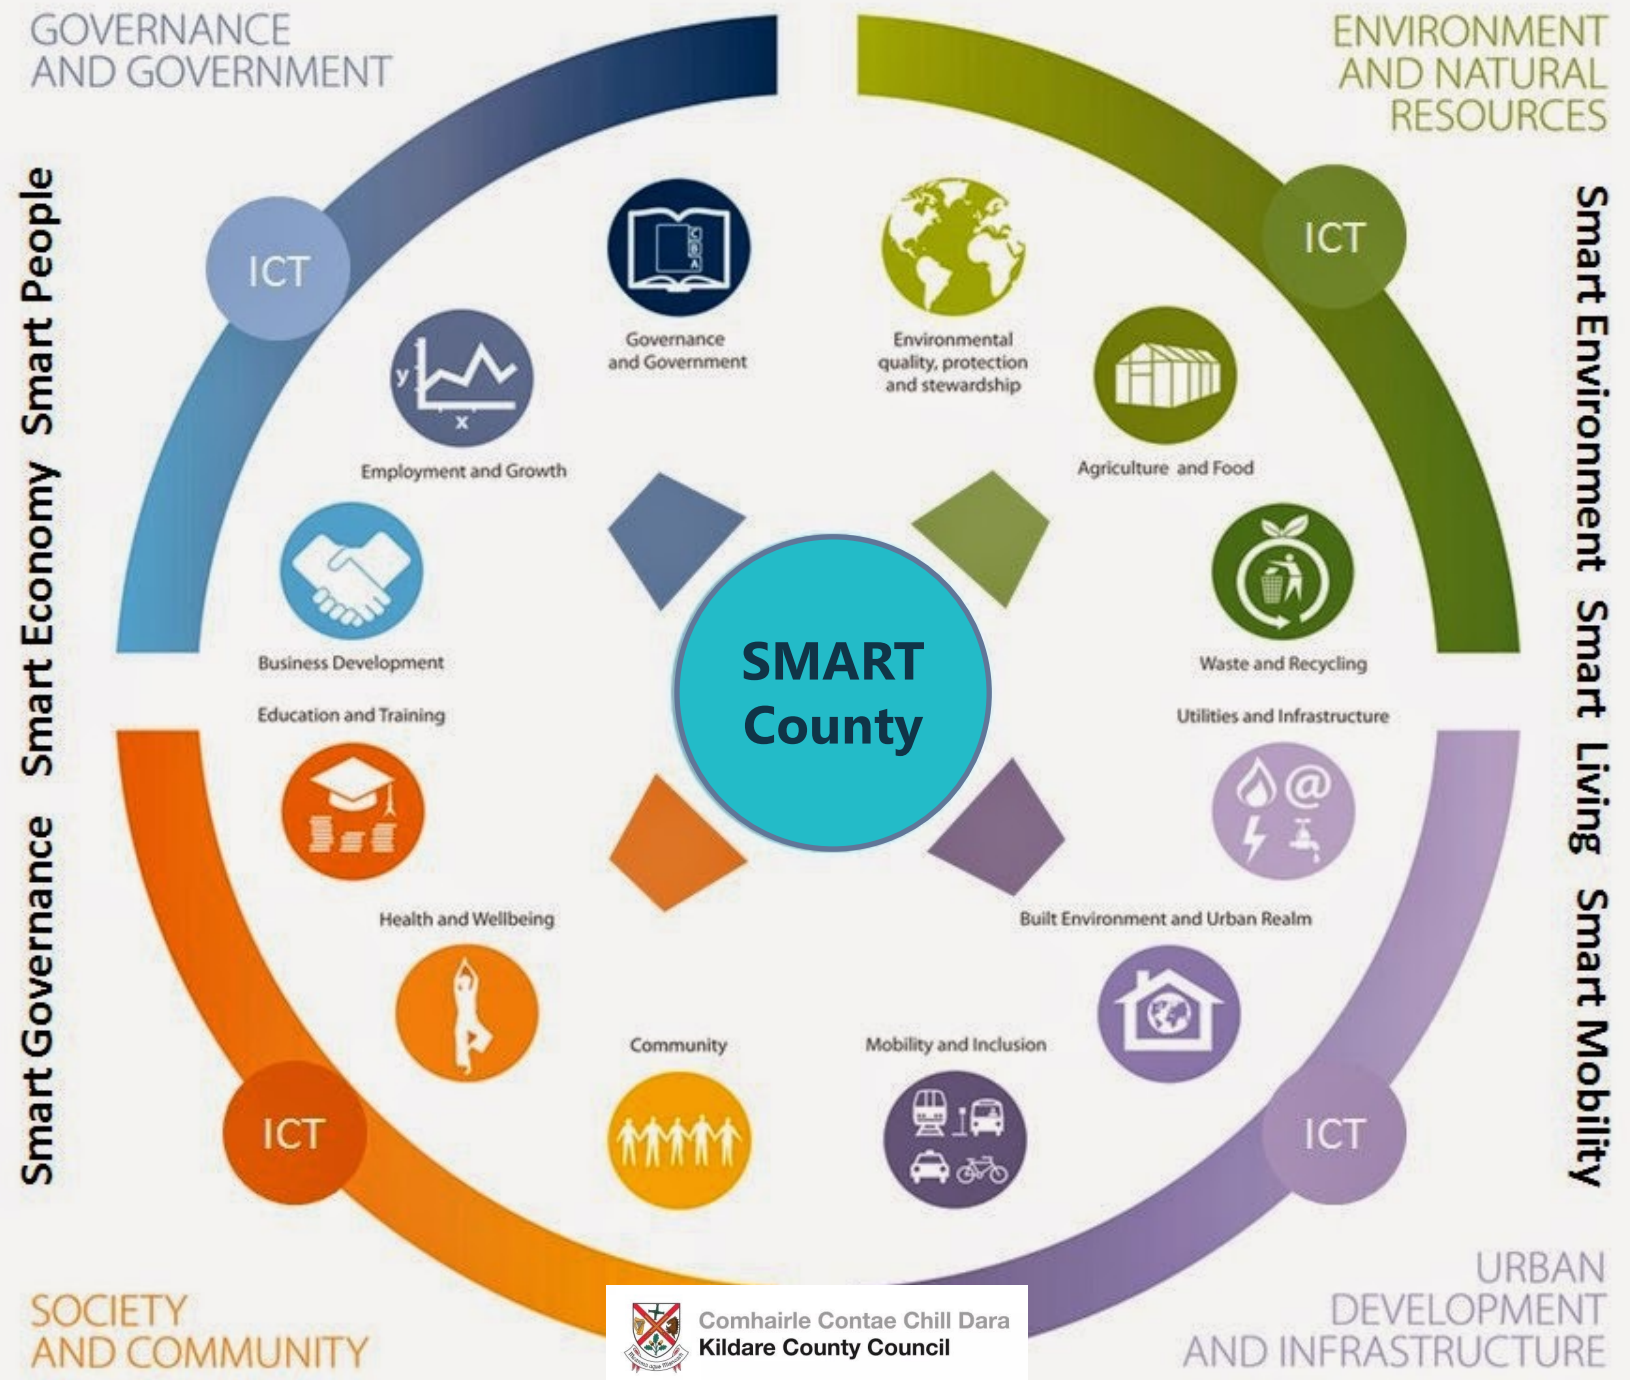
GOVERNANCE AND GOVERNMENT

ENVIRONMENT AND NATURAL RESOURCES

Smart Governance Smart Economy Smart People

Smart Environment Smart Living Smart Mobility

ICT

ICT

Governance and Government

Environmental quality, protection and stewardship

Employment and Growth

Agriculture and Food

Business Development

Waste and Recycling

SMART County

Education and Training

Utilities and Infrastructure

Health and Wellbeing

Built Environment and Urban Realm

Community

Mobility and Inclusion

ICT

ICT

SOCIETY AND COMMUNITY

URBAN DEVELOPMENT AND INFRASTRUCTURE

Comhairle Contae Chill Dara
Kildare County Council